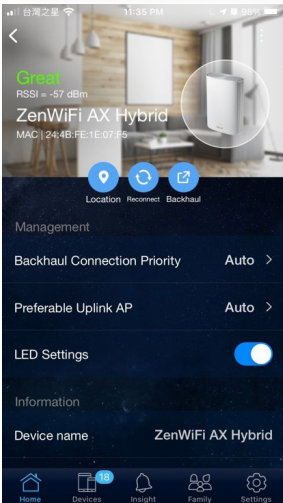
台灣之星 11:35 PM 98%

<

Great
RSSI = -57 dBm
ZenWiFi AX Hybrid
MAC | 24:4B:FE:1E:07:F5

Location Reconnect Backhaul

Management

Backhaul Connection Priority Auto >

Preferable Uplink AP Auto >

LED Settings

Information

Device name ZenWiFi AX Hybrid

Home Devices 18 Insight Family Settings